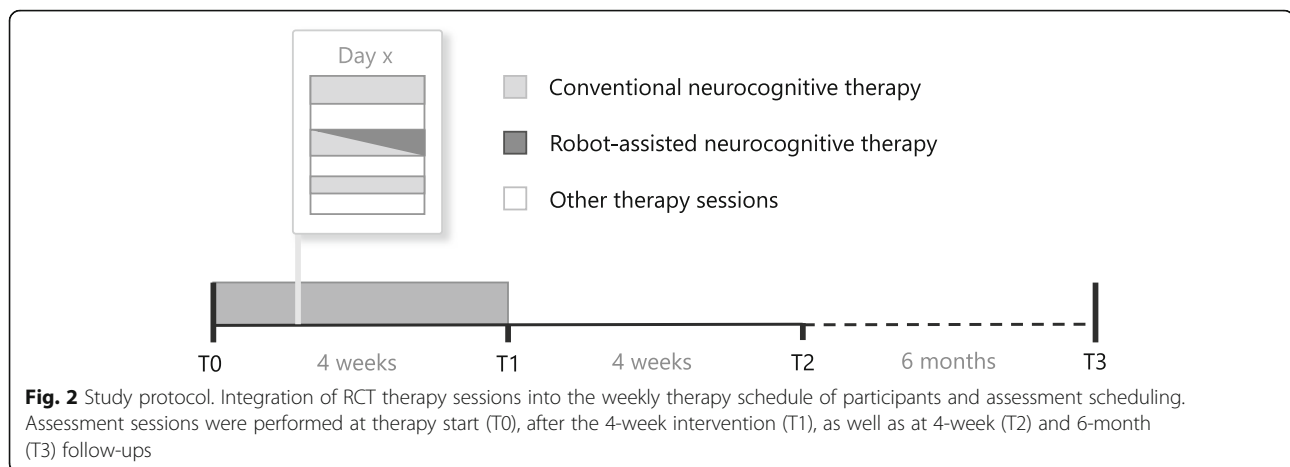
Day x

Conventional neurocognitive therapy

Robot-assisted neurocognitive therapy

Other therapy sessions

T0

4 weeks

T1

4 weeks

T2

6 months

T3

**Fig. 2** Study protocol. Integration of RCT therapy sessions into the weekly therapy schedule of participants and assessment scheduling. Assessment sessions were performed at therapy start (T0), after the 4-week intervention (T1), as well as at 4-week (T2) and 6-month (T3) follow-ups